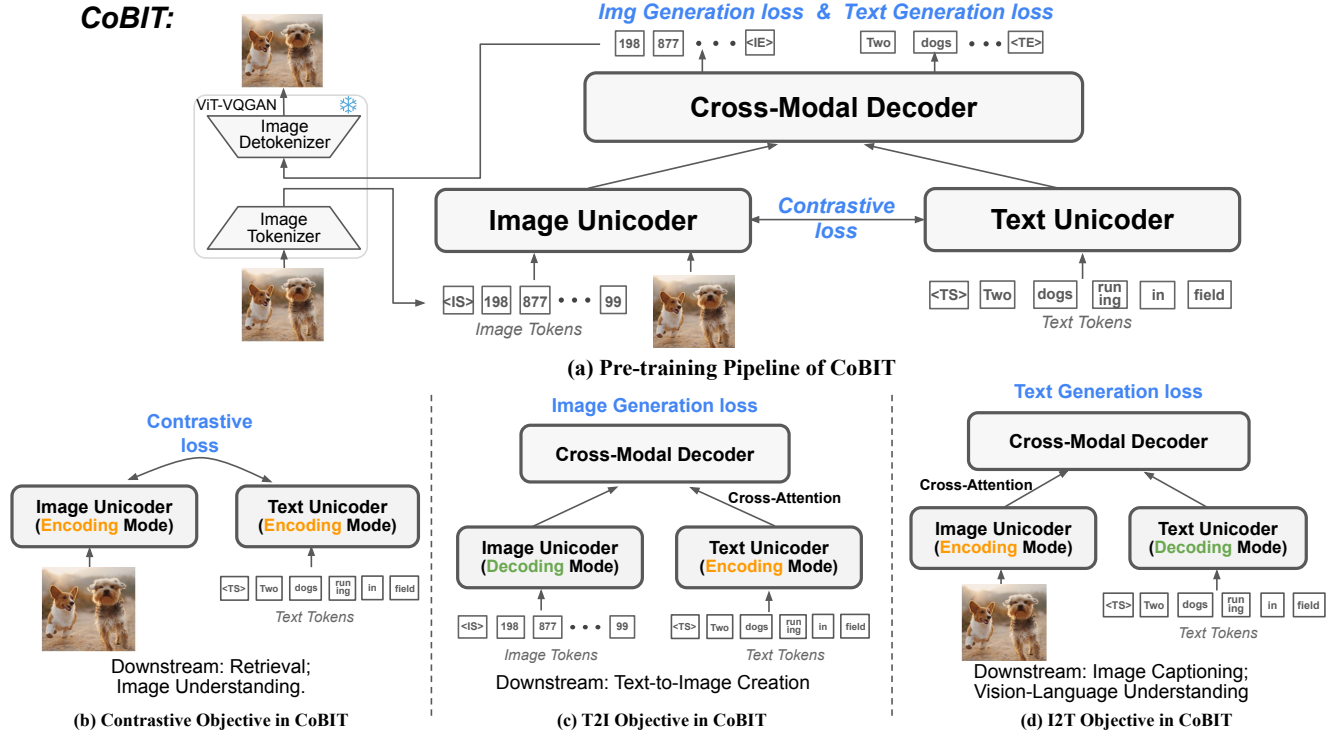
CoBIT:

Img Generation loss & Text Generation loss

198 877 • • • <IE>

Two dogs • • • <TE>

ViT-VQGAN

Image Detokenizer

Image Tokenizer

Cross-Modal Decoder

Image Unicoder

Contrastive loss

Text Unicoder

<IS> 198 877 • • • 99

Image Tokens

<TS> Two dogs runing in field

Text Tokens

(a) Pre-training Pipeline of CoBIT

Contrastive loss

Image Unicoder (Encoding Mode)

Text Unicoder (Encoding Mode)

<TS> Two dogs runing in field

Text Tokens

Downstream: Retrieval; Image Understanding.

(b) Contrastive Objective in CoBIT

Image Generation loss

Cross-Modal Decoder

Cross-Attention

Image Unicoder (Decoding Mode)

Text Unicoder (Encoding Mode)

<IS> 198 877 • • • 99

Image Tokens

<TS> Two dogs runing in field

Text Tokens

Downstream: Text-to-Image Creation

(c) T2I Objective in CoBIT

Text Generation loss

Cross-Modal Decoder

Cross-Attention

Image Unicoder (Encoding Mode)

Text Unicoder (Decoding Mode)

<TS> Two dogs runing in field

Text Tokens

Downstream: Image Captioning; Vision-Language Understanding

(d) I2T Objective in CoBIT